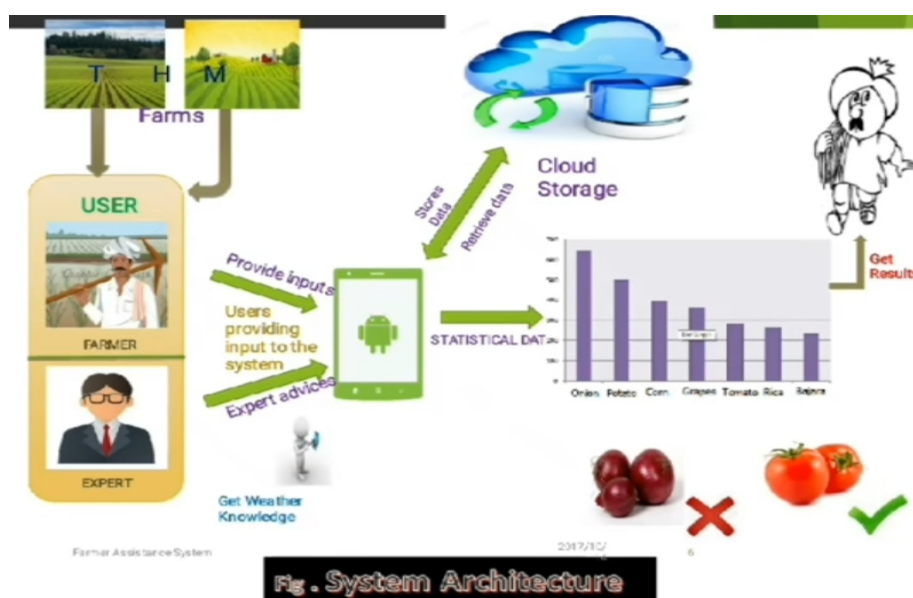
T H M

Farms

USER

FARMER

EXPERT

Provide inputs

Users providing input to the system

Expert advice

Stores Data

Retrieve data

Cloud Storage

STATISTICAL DATA

Onion Potato Corn Grapes Tomato Rice Bajara

Get Result

Get Weather Knowledge

Farmer Assistance System

2017/10/

6

Fig . System Architecture